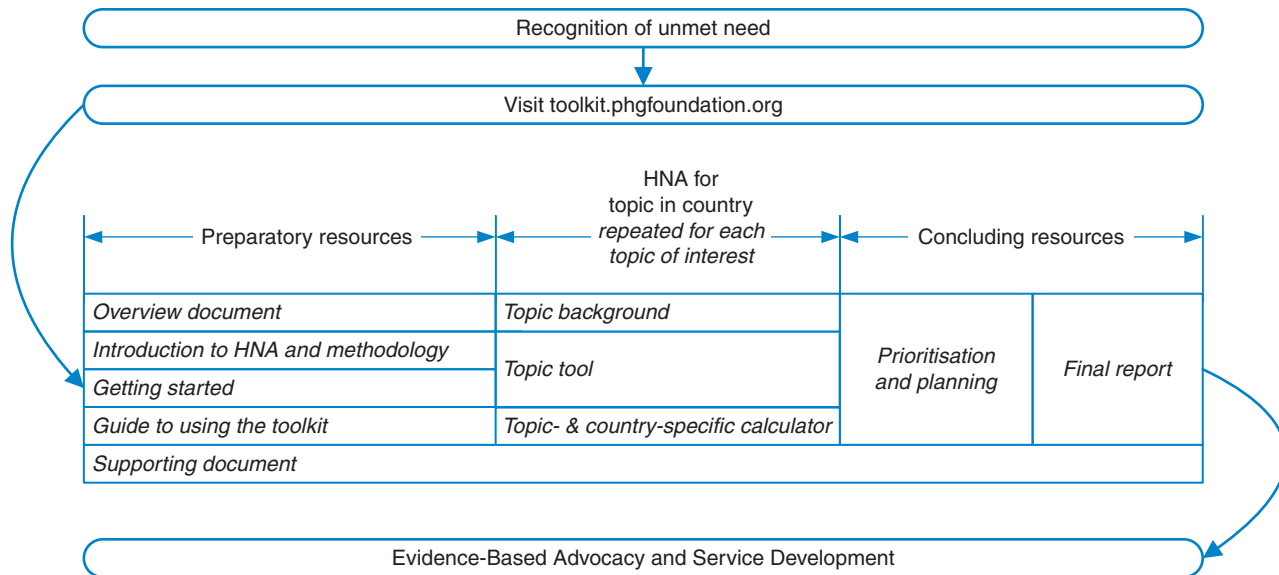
Recognition of unmet need

Visit toolkit.phgfoundation.org

| Preparatory resources | HNA for topic in country *repeated for each topic of interest* | Concluding resources | |
|---|---|---|---|
| *Overview document* | *Topic background* | *Prioritisation and planning* | *Final report* |
| *Introduction to HNA and methodology* | *Topic tool* | | |
| *Getting started* | | | |
| *Guide to using the toolkit* | *Topic- & country-specific calculator* | | |
| *Supporting document* | | | |

Evidence-Based Advocacy and Service Development